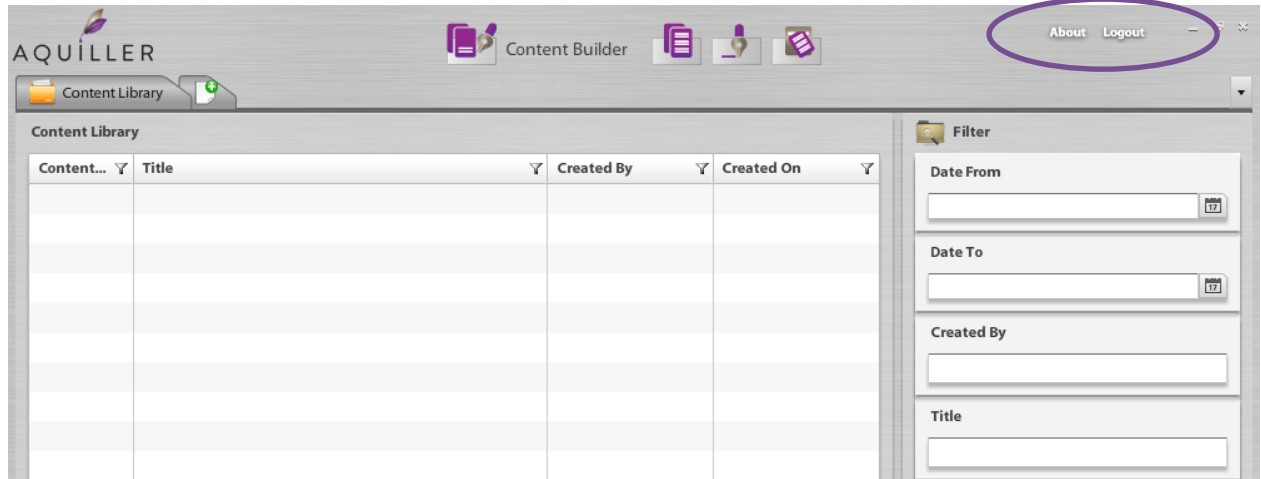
AQUILLER

Content Builder

About Logout

Content Library

Content Library

| Content... | Title | Created By | Created On |
|---|---|---|---|
| | | | |

Filter

Date From

17

Date To

17

Created By

Title